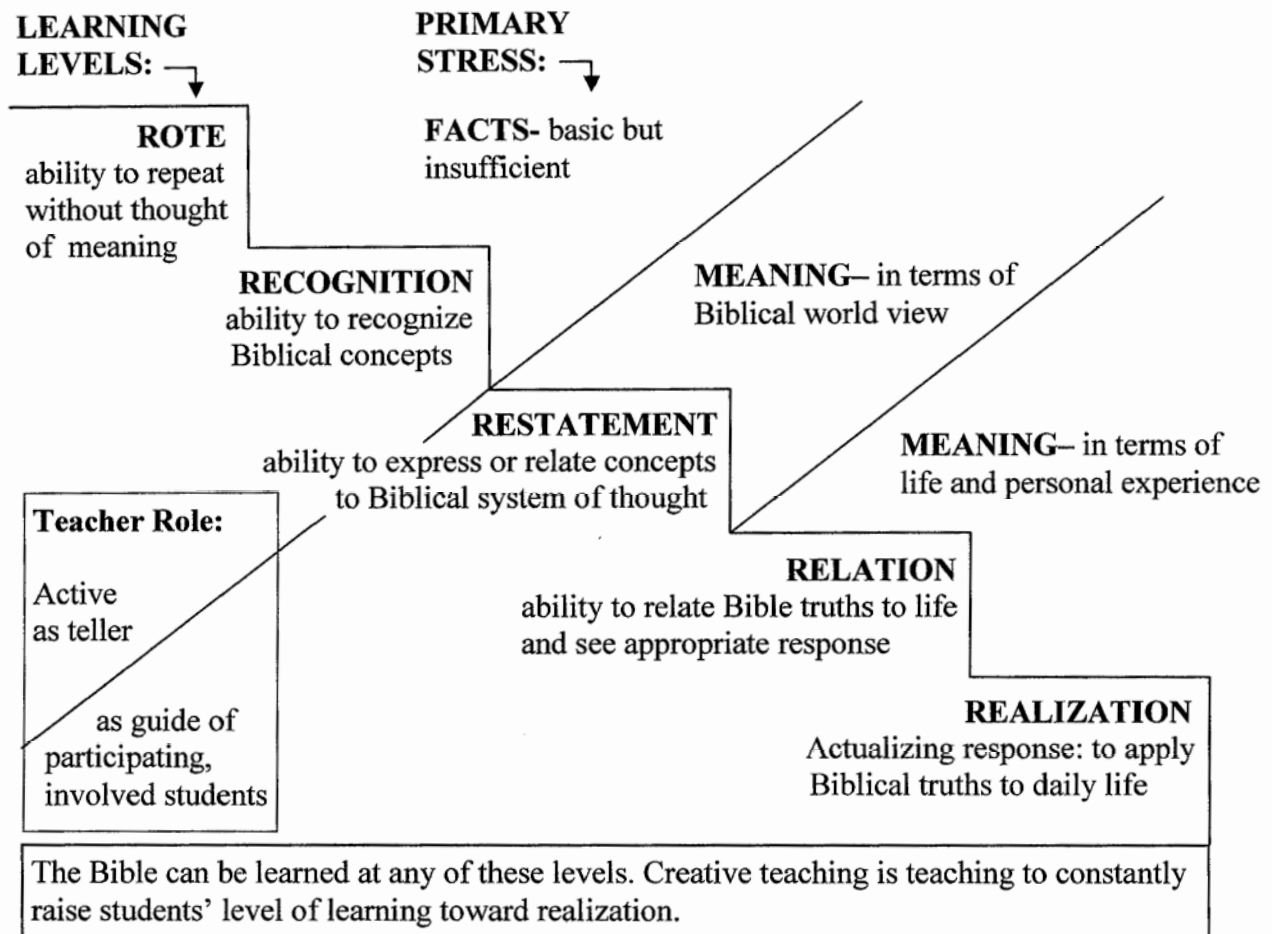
LEARNING LEVELS:

PRIMARY STRESS:

ROTE
ability to repeat without thought of meaning

FACTS- basic but insufficient

RECOGNITION
ability to recognize Biblical concepts

MEANING– in terms of Biblical world view

RESTATEMENT
ability to express or relate concepts to Biblical system of thought

MEANING– in terms of life and personal experience

Teacher Role:

Active as teller

as guide of participating, involved students

RELATION
ability to relate Bible truths to life and see appropriate response

REALIZATION
Actualizing response: to apply Biblical truths to daily life

The Bible can be learned at any of these levels. Creative teaching is teaching to constantly raise students' level of learning toward realization.